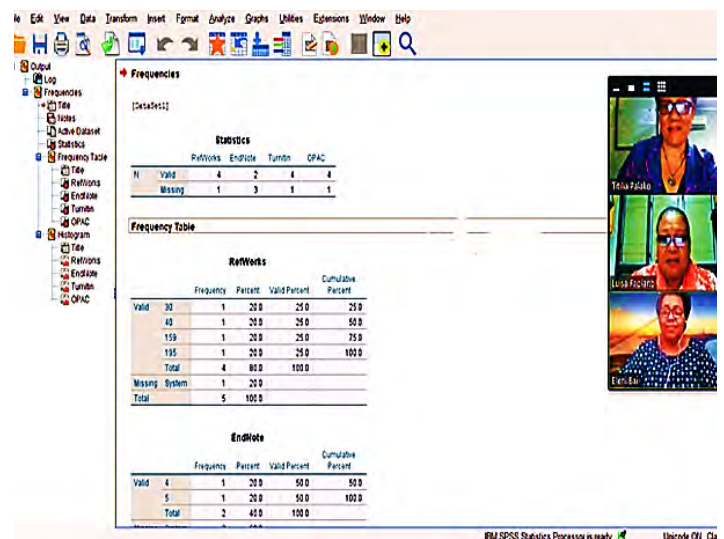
le Edit View Data Transform Insert Format Analyze Graphs Utilities Extensions Window Help

Output
Log
Frequencies
Title
Notes
Active Dataset
Statistics
Frequency Table
Title
RefWorks
EndNote
Turnitin
OPAC
Histogram
Title
RefWorks
EndNote
Turnitin
OPAC

Frequencies

[DataSet1]

Statistics

| | | RefWorks | EndNote | Turnitin | OPAC |
|---|---|---|---|---|---|
| N | Valid | 4 | 2 | 4 | 4 |
| | Missing | 1 | 3 | 1 | 1 |

Frequency Table

RefWorks

| | | Frequency | Percent | Valid Percent | Cumulative Percent |
|---|---|---|---|---|---|
| Valid | 30 | 1 | 20.0 | 25.0 | 25.0 |
| | 40 | 1 | 20.0 | 25.0 | 50.0 |
| | 159 | 1 | 20.0 | 25.0 | 75.0 |
| | 195 | 1 | 20.0 | 25.0 | 100.0 |
| | Total | 4 | 80.0 | 100.0 | |
| Missing | System | 1 | 20.0 | | |
| Total | | 5 | 100.0 | | |

EndNote

| | | Frequency | Percent | Valid Percent | Cumulative Percent |
|---|---|---|---|---|---|
| Valid | 4 | 1 | 20.0 | 50.0 | 50.0 |
| | 5 | 1 | 20.0 | 50.0 | 100.0 |
| | Total | 2 | 40.0 | 100.0 | |

Telia Falako
Luisa Fapiano
Eleni Bai

IBM SPSS Statistics Processor is ready Unicode ON Cl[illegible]